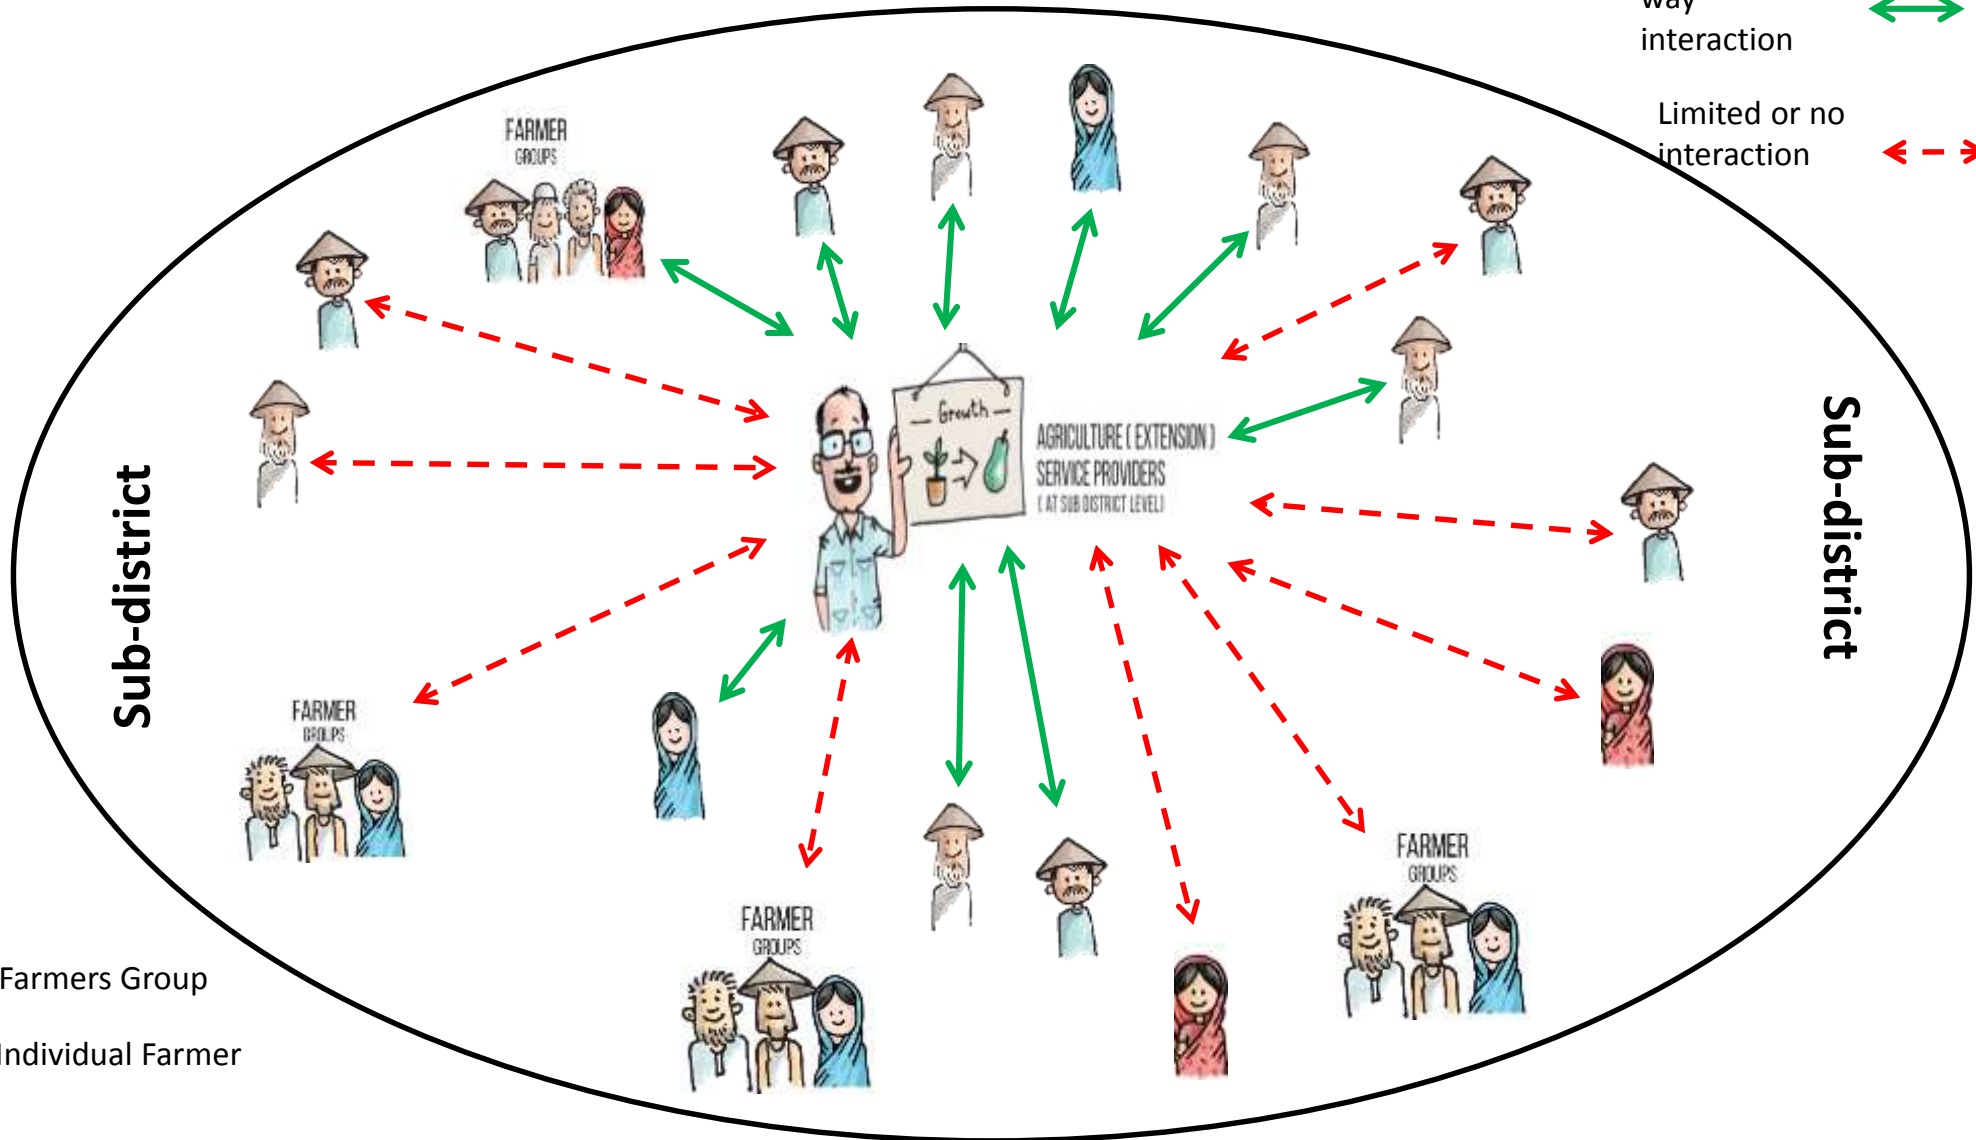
way interaction

Limited or no interaction

FARMER GROUPS

Growth

AGRICULTURE (EXTENSION) SERVICE PROVIDERS (AT SUB DISTRICT LEVEL)

Sub-district

Sub-district

FARMER GROUPS

FARMER GROUPS

FARMER GROUPS

Farmers Group

Individual Farmer